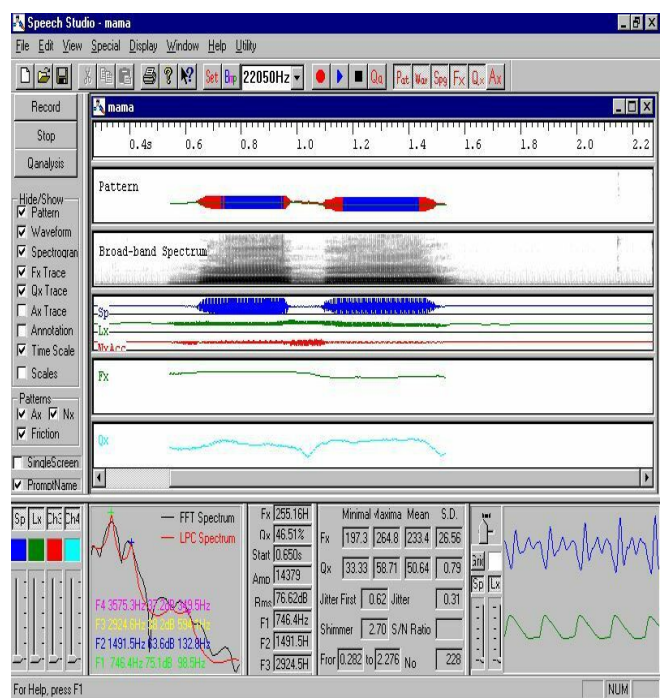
Speech Studio - mama

File Edit View Special Display Window Help Utility

Set Brp 22050Hz Qa Pat War Spg Fx Qx Ax

Record
Stop
Qanalysis

Hide/Show
☑ Pattern
☑ Waveform
☑ Spectrogram
☑ Fx Trace
☑ Qx Trace
☐ Ax Trace
☐ Annotation
☑ Time Scale
☐ Scales

Patterns
☑ Ax ☑ Nx
☑ Friction

☐ SingleScreen
☑ PromptName

mama

0.4s 0.6 0.8 1.0 1.2 1.4 1.6 1.8 2.0 2.2

Pattern

Broad-band Spectrum

Sp
Lx
MxAcc

Fx

Qx

Sp Lx Ch3 Ch4

FFT Spectrum
LPC Spectrum

F4 3575.3Hz 37.2dB 249.5Hz
F3 2924.5Hz 38.2dB 594.1Hz
F2 1491.5Hz 53.6dB 132.8Hz
F1 746.4Hz 75.1dB 98.5Hz

| Fx | 255.16H |
|---|---|
| Qx | 46.51% |
| Start | 0.650s |
| Amp | 14379 |
| Rms | 76.62dB |
| F1 | 746.4Hz |
| F2 | 1491.5H |
| F3 | 2924.5H |

| | Minimal | Maxima | Mean | S.D. |
|---|---|---|---|---|
| Fx | 197.3 | 264.8 | 233.4 | 26.56 |
| Qx | 33.33 | 58.71 | 50.64 | 0.79 |

Jitter First 0.62 Jitter 0.31
Shimmer 2.70 S/N Ratio
Fror 0.282 to 2.276 No 228

Sp Lx

For Help, press F1
NUM